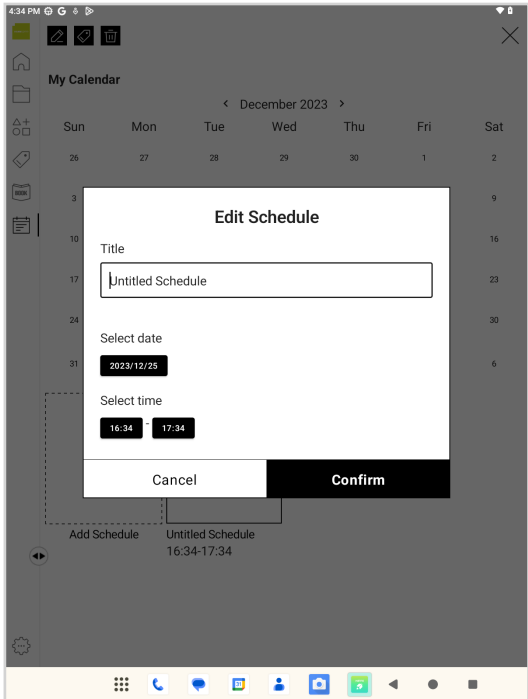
4:34 PM

My Calendar

December 2023

| Sun | Mon | Tue | Wed | Thu | Fri | Sat |
|---|---|---|---|---|---|---|
| 26 | 27 | 28 | 29 | 30 | 1 | 2 |
| 3 | | | | | | 9 |
| 10 | | | | | | 16 |
| 17 | | | | | | 23 |
| 24 | | | | | | 30 |
| 31 | | | | | | 6 |

Edit Schedule

Title

Untitled Schedule

Select date

2023/12/25

Select time

16:34 - 17:34

Cancel

Confirm

Add Schedule

Untitled Schedule
16:34-17:34